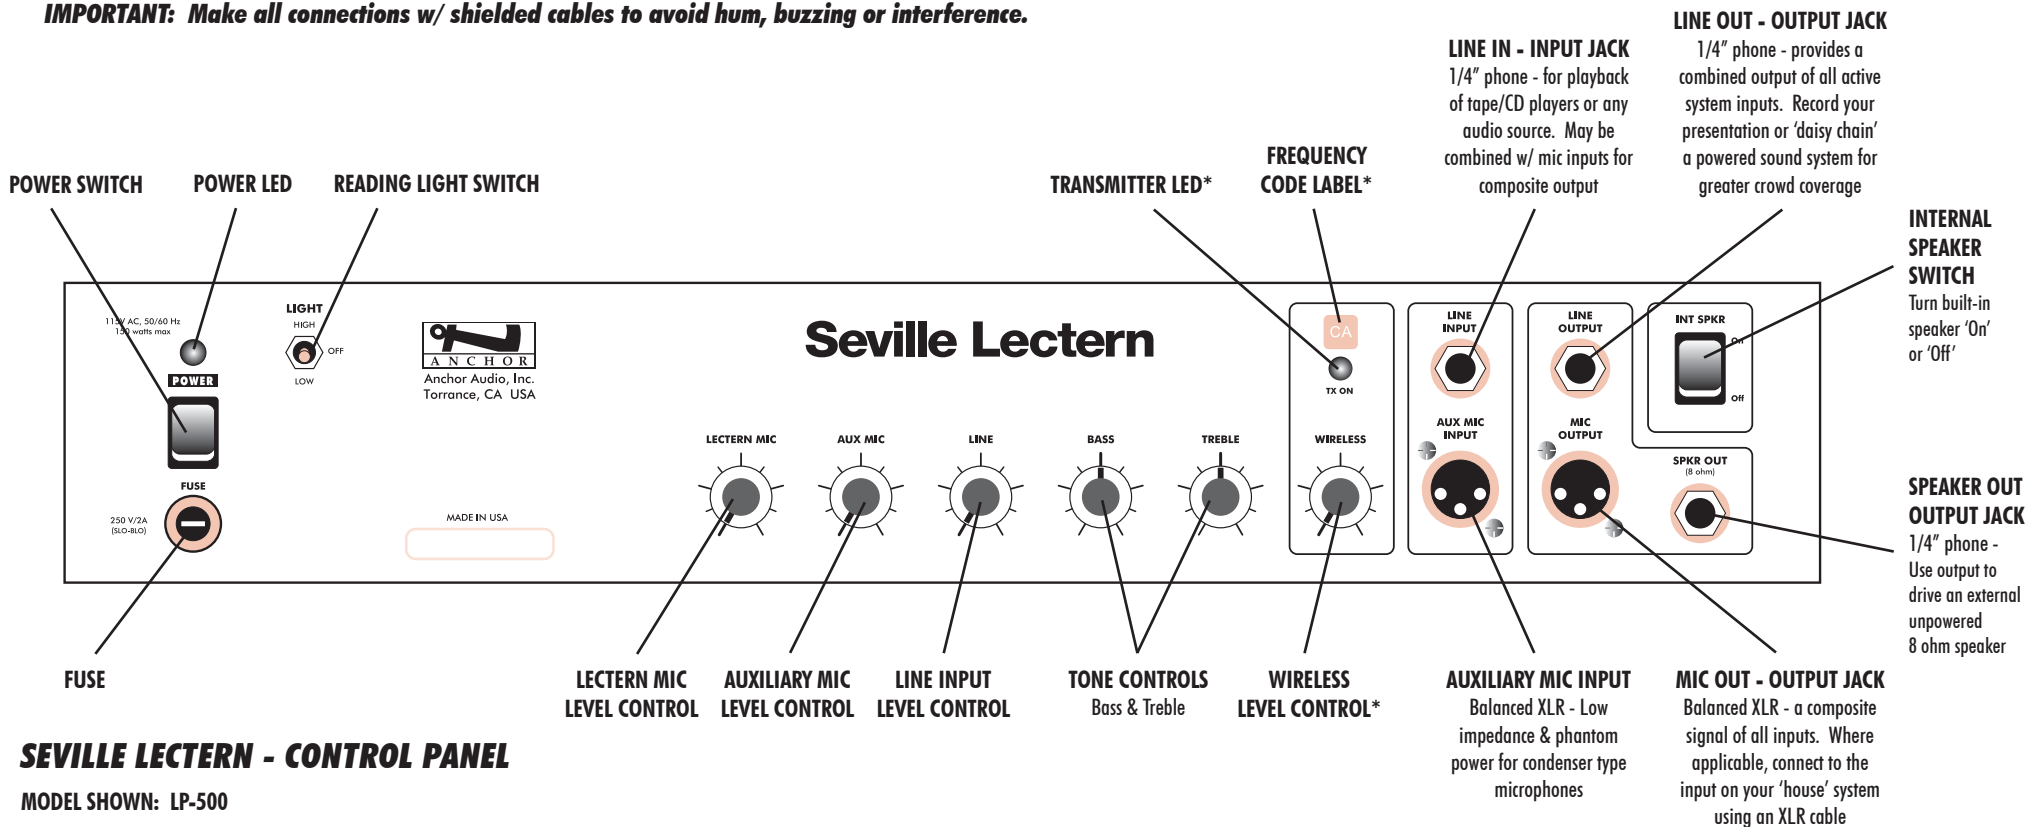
IMPORTANT: Make all connections w/ shielded cables to avoid hum, buzzing or interference.

LINE IN - INPUT JACK
1/4″ phone - for playback of tape/CD players or any audio source. May be combined w/ mic inputs for composite output

LINE OUT - OUTPUT JACK
1/4″ phone - provides a combined output of all active system inputs. Record your presentation or 'daisy chain' a powered sound system for greater crowd coverage

POWER SWITCH

POWER LED

READING LIGHT SWITCH

TRANSMITTER LED*

FREQUENCY CODE LABEL*

INTERNAL SPEAKER SWITCH
Turn built-in speaker 'On' or 'Off'

115V AC, 50/60 Hz
150 watts max

POWER

LIGHT
HIGH
OFF
LOW

ANCHOR
Anchor Audio, Inc.
Torrance, CA USA

Seville Lectern

CA

TX ON

LINE INPUT

LINE OUTPUT

INT SPKR
On
Off

FUSE
250 V/2A
(SLO-BLO)

MADE IN USA

LECTERN MIC

AUX MIC

LINE

BASS

TREBLE

WIRELESS

AUX MIC INPUT

MIC OUTPUT

SPKR OUT
(8 ohm)

SPEAKER OUT OUTPUT JACK
1/4″ phone - Use output to drive an external unpowered 8 ohm speaker

FUSE

LECTERN MIC LEVEL CONTROL

AUXILIARY MIC LEVEL CONTROL

LINE INPUT LEVEL CONTROL

TONE CONTROLS
Bass & Treble

WIRELESS LEVEL CONTROL*

AUXILIARY MIC INPUT
Balanced XLR - Low impedance & phantom power for condenser type microphones

MIC OUT - OUTPUT JACK
Balanced XLR - a composite signal of all inputs. Where applicable, connect to the input on your 'house' system using an XLR cable

SEVILLE LECTERN - CONTROL PANEL

MODEL SHOWN: LP-500